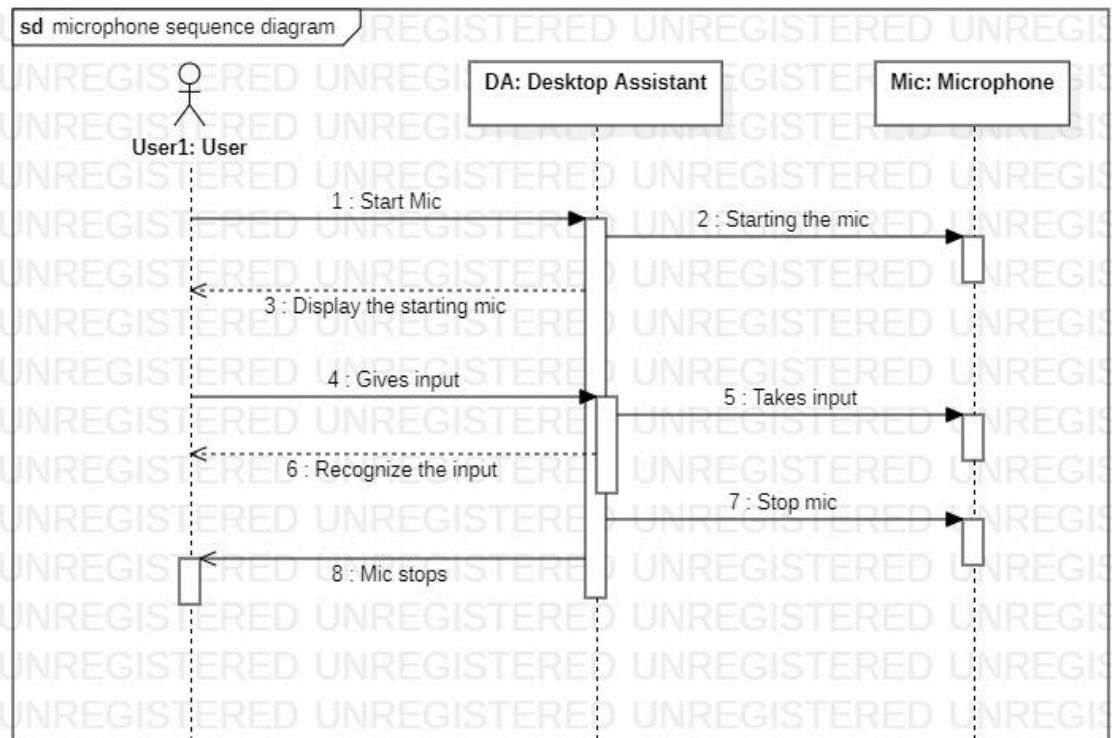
sd microphone sequence diagram

User1: User

DA: Desktop Assistant

Mic: Microphone

1 : Start Mic

2 : Starting the mic

3 : Display the starting mic

4 : Gives input

5 : Takes input

6 : Recognize the input

7 : Stop mic

8 : Mic stops

UNREGISTERED UNREGISTERED UNREGISTERED UNREGIS